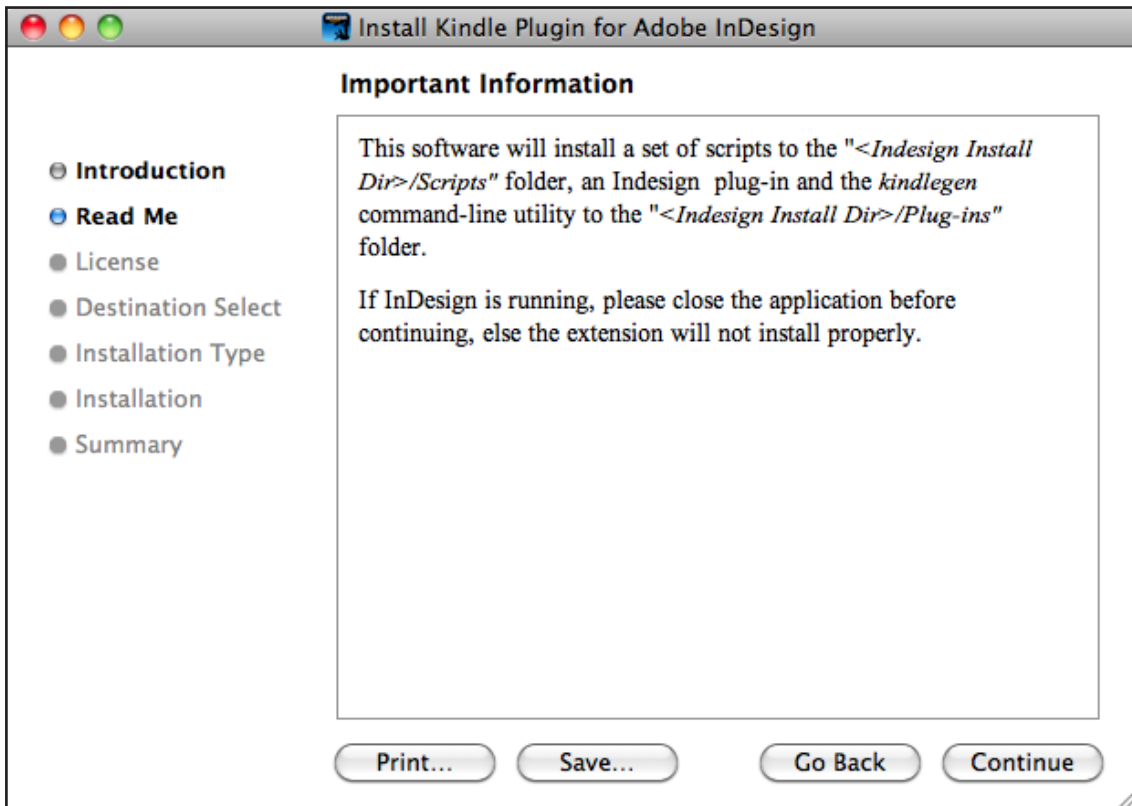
Install Kindle Plugin for Adobe InDesign

Important Information

Introduction
Read Me
License
Destination Select
Installation Type
Installation
Summary

This software will install a set of scripts to the "<Indesign Install Dir>/Scripts" folder, an Indesign plug-in and the kindlegen command-line utility to the "<Indesign Install Dir>/Plug-ins" folder.

If InDesign is running, please close the application before continuing, else the extension will not install properly.

Print... Save... Go Back Continue